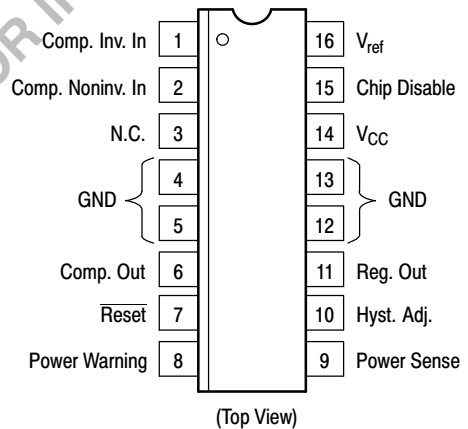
Comp. Inv. In 1
Comp. Noninv. In 2
N.C. 3
GND 4
5
Comp. Out 6
$\overline{\text{Reset}}$ 7
Power Warning 8

16 $V_{ref}$
15 Chip Disable
14 $V_{CC}$
13 GND
12
11 Reg. Out
10 Hyst. Adj.
9 Power Sense

(Top View)